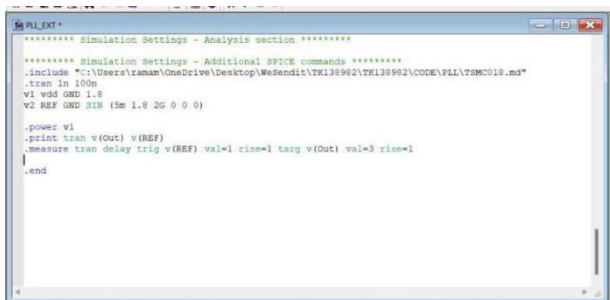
PLL_EXT *

********* Simulation Settings - Analysis section *********

********* Simulation Settings - Additional SPICE commands *********
.include "C:\Users\ramam\OneDrive\Desktop\WeSendit\TK138982\TK138982\CODE\PLL\TSMC018.md"
.tran 1n 100n
v1 vdd GND 1.8
v2 REF GND SIN (5m 1.8 2G 0 0 0)

.power v1
.print tran v(Out) v(REF)
.measure tran delay trig v(REF) val=1 rise=1 targ v(Out) val=3 rise=1

.end